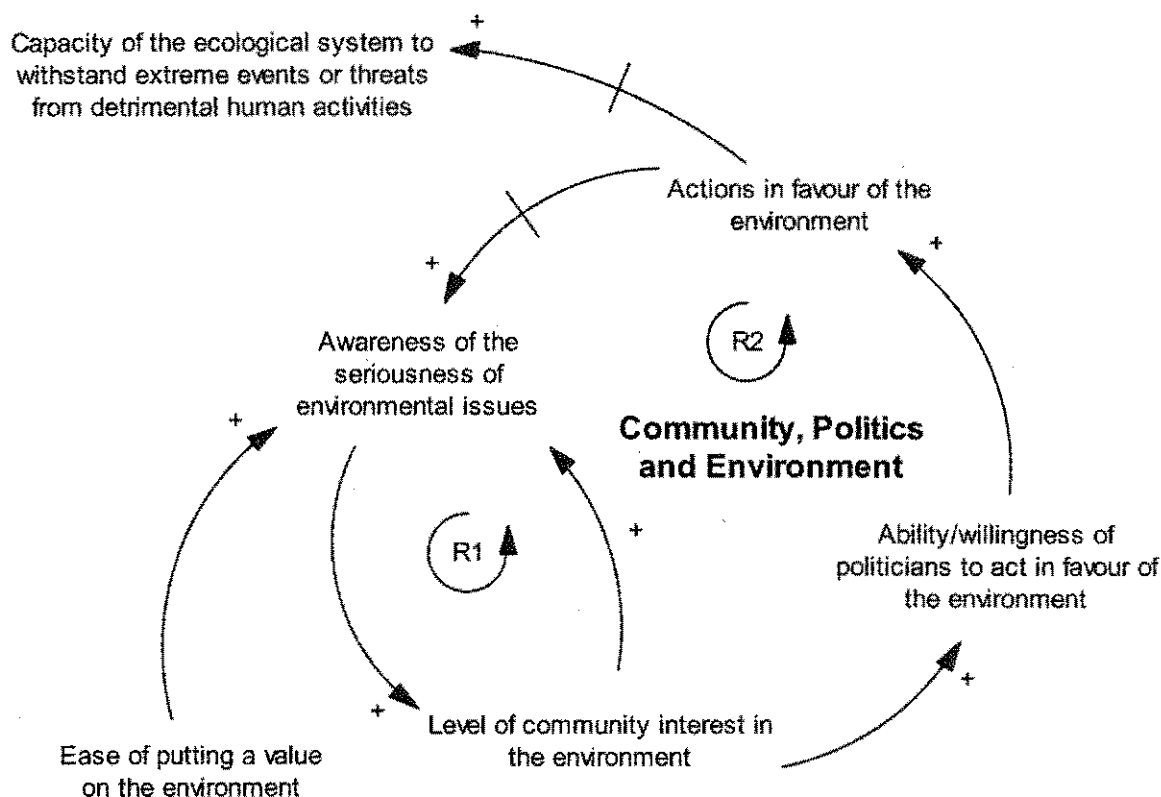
+
Capacity of the ecological system to withstand extreme events or threats from detrimental human activities

Actions in favour of the environment

+

+

Awareness of the seriousness of environmental issues

R2

Community, Politics and Environment

+

R1

+

Ability/willingness of politicians to act in favour of the environment

+

+

Level of community interest in the environment

Ease of putting a value on the environment